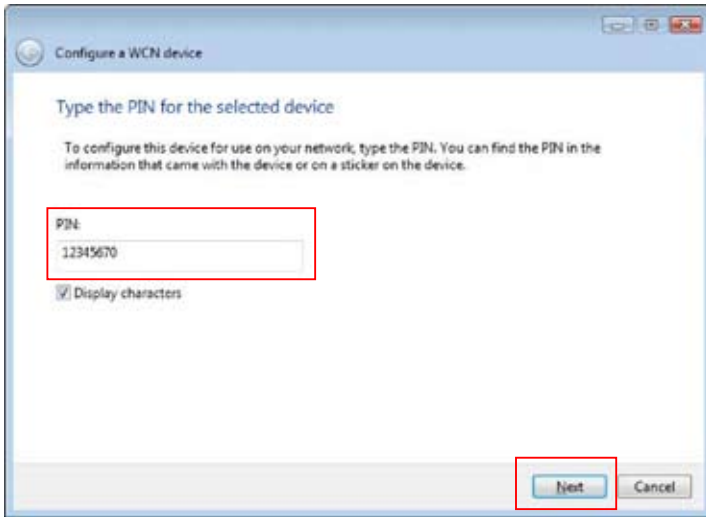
Configure a WCN device

Type the PIN for the selected device

To configure this device for use on your network, type the PIN. You can find the PIN in the information that came with the device or on a sticker on the device.

PIN:

12345670

Display characters

Next

Cancel